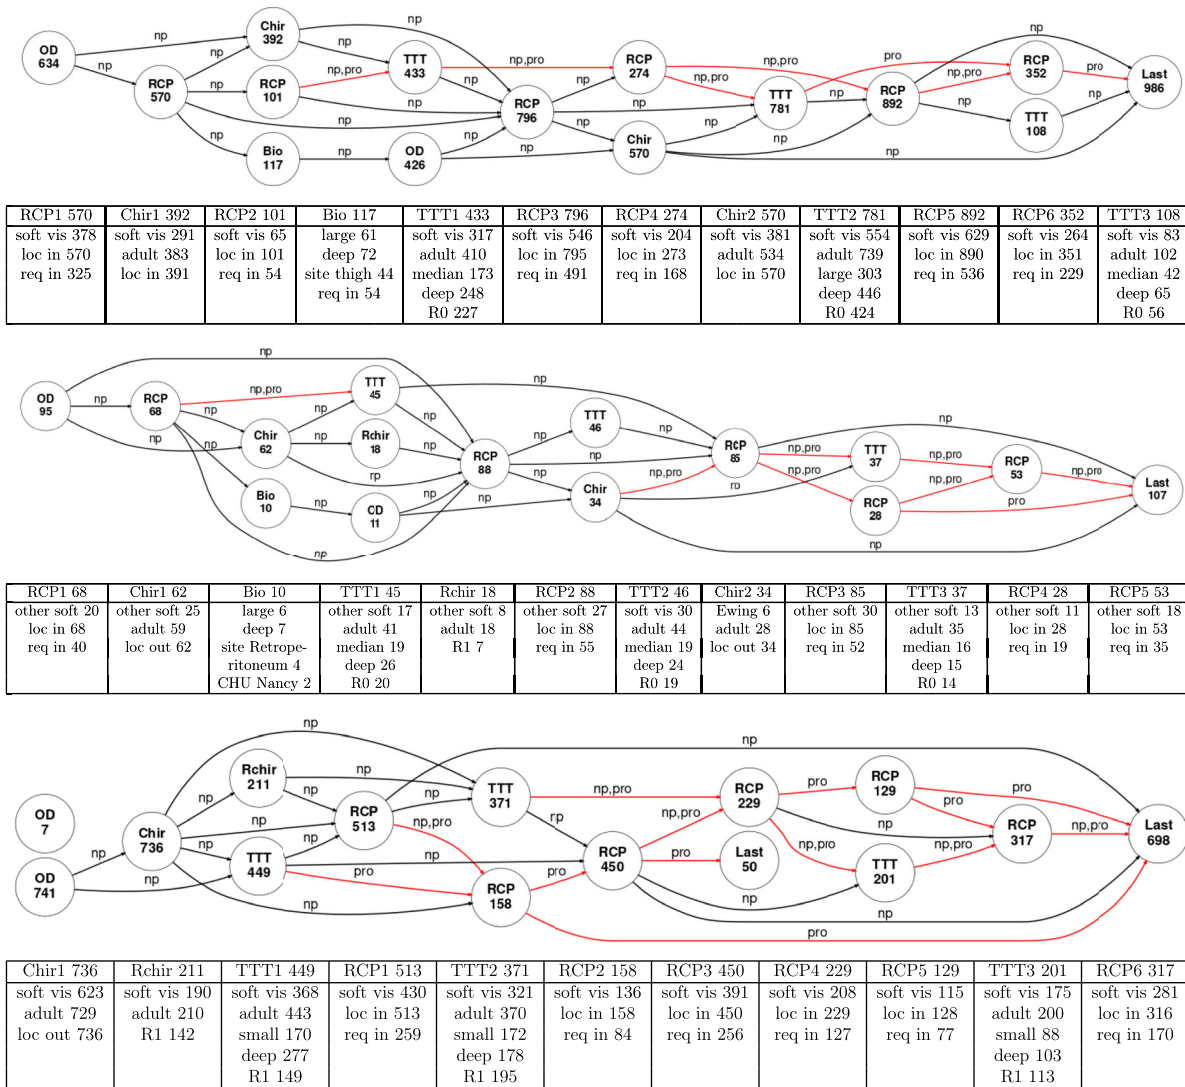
OD 634
Chir 392
RCP 570
RCP 101
Bio 117
TTT 433
OD 426
RCP 796
RCP 274
Chir 570
TTT 781
RCP 892
RCP 352
TTT 108
Last 986
np np np np np np np,pro np np np np np np np,pro np,pro np np np np np pro np,pro pro np np np np np

| RCP1 570 | Chir1 392 | RCP2 101 | Bio 117 | TTT1 433 | RCP3 796 | RCP4 274 | Chir2 570 | TTT2 781 | RCP5 892 | RCP6 352 | TTT3 108 |
|---|---|---|---|---|---|---|---|---|---|---|---|
| soft vis 378 loc in 570 req in 325 | soft vis 291 adult 383 loc in 391 | soft vis 65 loc in 101 req in 54 | large 61 deep 72 site thigh 44 req in 54 | soft vis 317 adult 410 median 173 deep 248 R0 227 | soft vis 546 loc in 795 req in 491 | soft vis 204 loc in 273 req in 168 | soft vis 381 adult 534 loc in 570 | soft vis 554 adult 739 large 303 deep 446 R0 424 | soft vis 629 loc in 890 req in 536 | soft vis 264 loc in 351 req in 229 | soft vis 83 adult 102 median 42 deep 65 R0 56 |

OD 95
RCP 68
Chir 62
Bio 10
TTT 45
Rchir 18
CD 11
RCP 88
TTT 46
Chir 34
RCP 85
TTT 37
RCP 28
RCP 53
Last 107
np np np np,pro np np np np np rp np np np np np np np np,pro np,pro np,pro ro np,pro np,pro np,pro pro np np np

| RCP1 68 | Chir1 62 | Bio 10 | TTT1 45 | Rchir 18 | RCP2 88 | TTT2 46 | Chir2 34 | RCP3 85 | TTT3 37 | RCP4 28 | RCP5 53 |
|---|---|---|---|---|---|---|---|---|---|---|---|
| other soft 20 loc in 68 req in 40 | other soft 25 adult 59 loc out 62 | large 6 deep 7 site Retroperitoneum 4 CHU Nancy 2 | other soft 17 adult 41 median 19 deep 26 R0 20 | other soft 8 adult 18 R1 7 | other soft 27 loc in 88 req in 55 | soft vis 30 adult 44 median 19 deep 24 R0 19 | Ewing 6 adult 28 loc out 34 | other soft 30 loc in 85 req in 52 | other soft 13 adult 35 median 16 deep 15 R0 14 | other soft 11 loc in 28 req in 19 | other soft 18 loc in 53 req in 35 |

OD 7
OD 741
Chir 736
Rchir 211
TTT 449
RCP 513
TTT 371
RCP 158
RCP 450
RCP 229
Last 50
RCP 129
TTT 201
RCP 317
Last 698
np np np np np np np np np np np np,pro pro np rp np,pro pro pro np,pro pro pro np np,pro np,pro np,pro np np pro

| Chir1 736 | Rchir 211 | TTT1 449 | RCP1 513 | TTT2 371 | RCP2 158 | RCP3 450 | RCP4 229 | RCP5 129 | TTT3 201 | RCP6 317 |
|---|---|---|---|---|---|---|---|---|---|---|
| soft vis 623 adult 729 loc out 736 | soft vis 190 adult 210 R1 142 | soft vis 368 adult 443 small 170 deep 277 R1 149 | soft vis 430 loc in 513 req in 259 | soft vis 321 adult 370 small 172 deep 178 R1 195 | soft vis 136 loc in 158 req in 84 | soft vis 391 loc in 450 req in 256 | soft vis 208 loc in 229 req in 127 | soft vis 115 loc in 128 req in 77 | soft vis 175 adult 200 small 88 deep 103 R1 113 | soft vis 281 loc in 316 req in 170 |